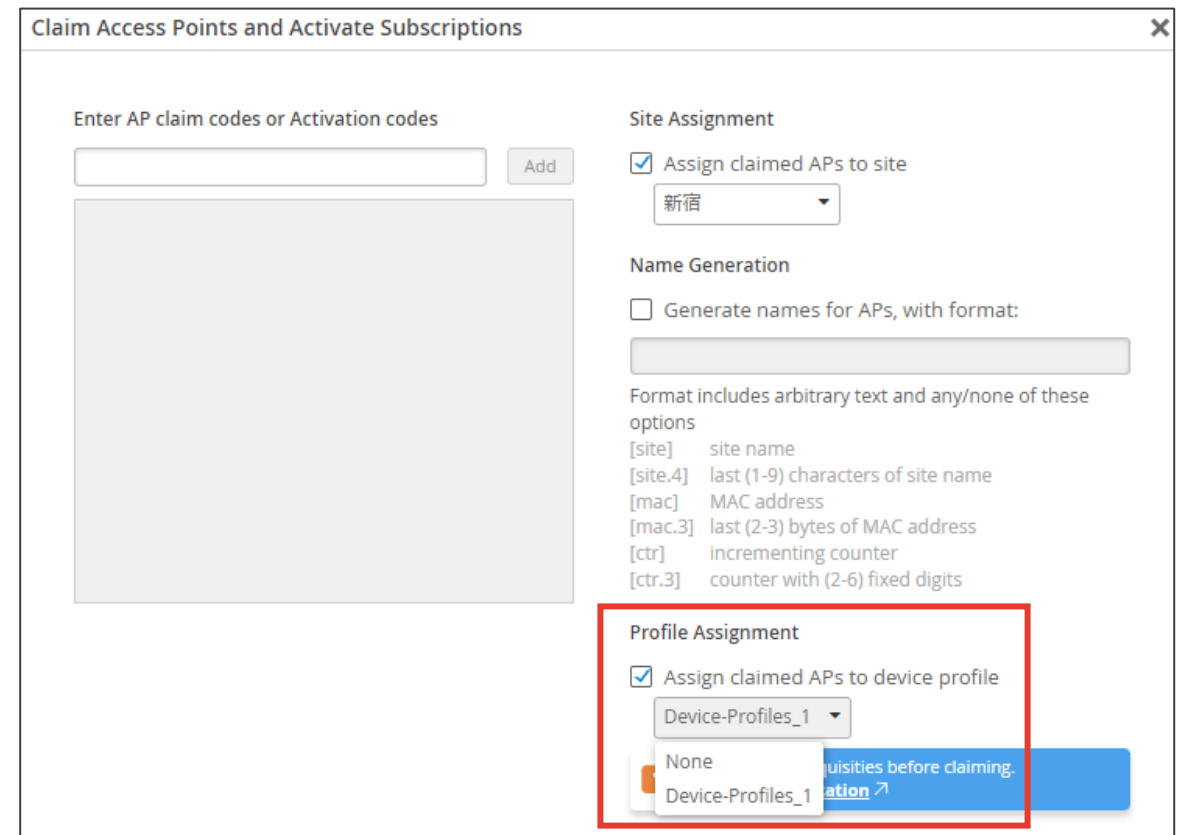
Claim Access Points and Activate Subscriptions

×

Enter AP claim codes or Activation codes

Add

Site Assignment

Assign claimed APs to site

新宿

Name Generation

Generate names for APs, with format:

Format includes arbitrary text and any/none of these options

[site] site name
[site.4] last (1-9) characters of site name
[mac] MAC address
[mac.3] last (2-3) bytes of MAC address
[ctr] incrementing counter
[ctr.3] counter with (2-6) fixed digits

Profile Assignment

Assign claimed APs to device profile

Device-Profiles_1

None
Device-Profiles_1

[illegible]uisities before claiming.
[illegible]ation